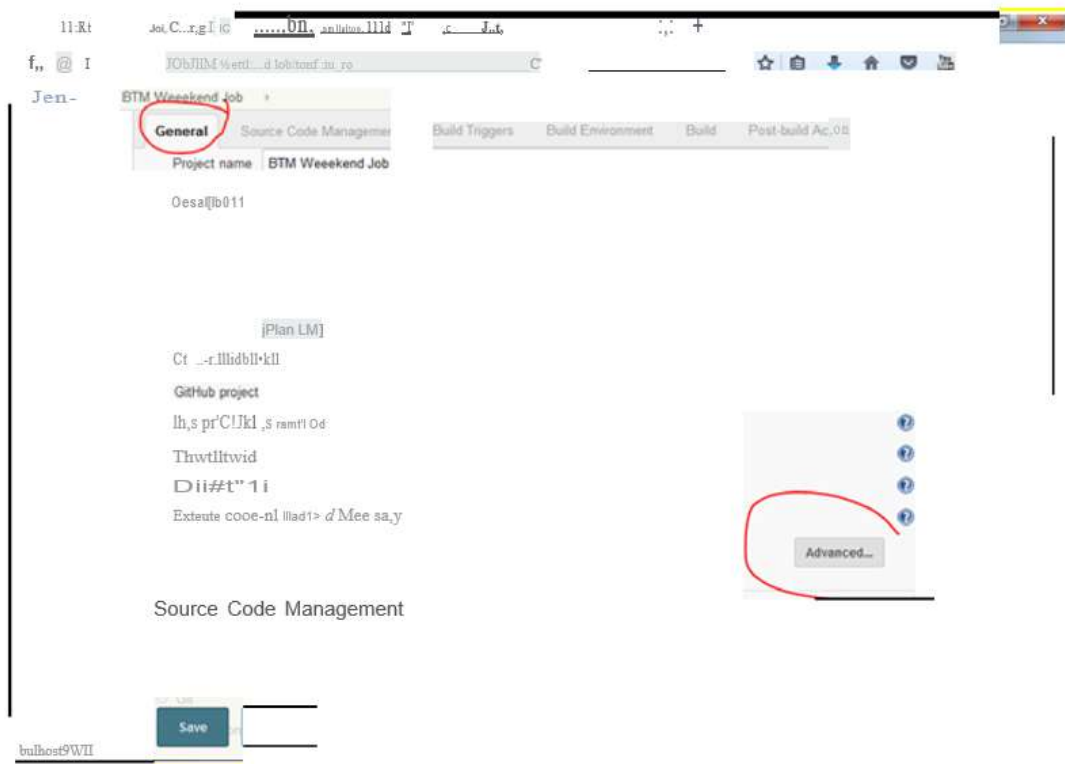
11·Rt Joi, C...r,g I iC ......bn. anllaltos. 111d "I" ,c J..t, +

f,, @ I JObJIIM ¼ettl:...d lob/tonf :n_ro C

Jen- BTM Weeekend Job ›

General Source Code Managemen Build Triggers Build Environment Build Post-build Ac

Project name BTM Weeekend Job

Oesal[lb011

|Plan LM]

Ct ..-r.lllidbll•kll

GitHub project

lh,s pr'C!Jkl ,S ramt'l Od

Thwtlltwid

Dii#t"1i

Exteute cooe-nl lllad1> d Mee sa,y

Advanced...

Source Code Management

Save

bulhost9WII